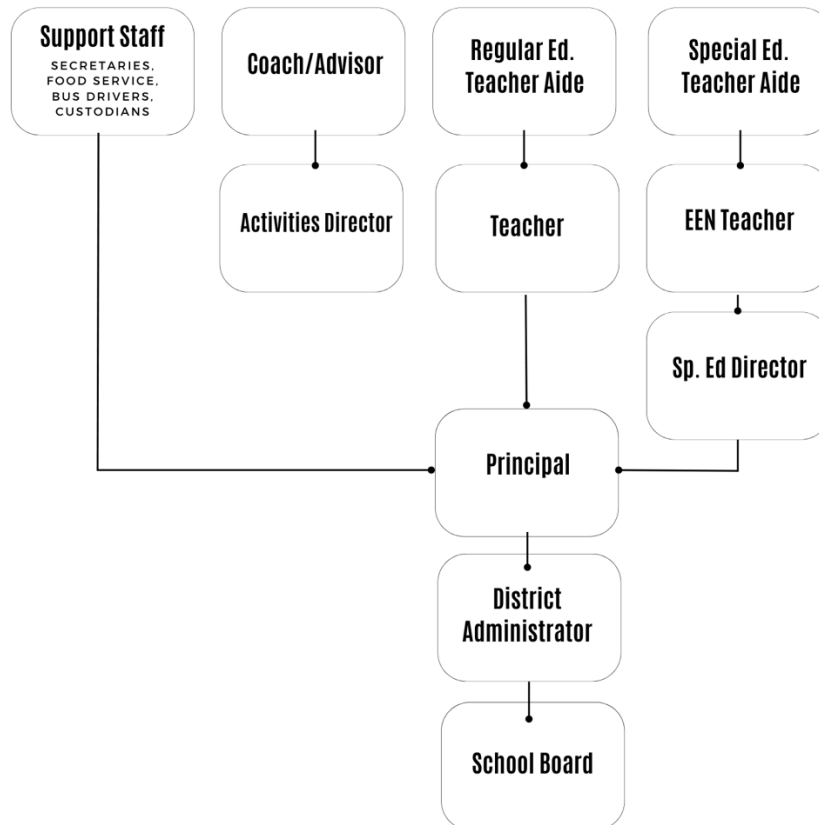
Support Staff
SECRETARIES, FOOD SERVICE, BUS DRIVERS, CUSTODIANS

Coach/Advisor

Regular Ed. Teacher Aide

Special Ed. Teacher Aide

Activities Director

Teacher

EEN Teacher

Sp. Ed Director

Principal

District Administrator

School Board